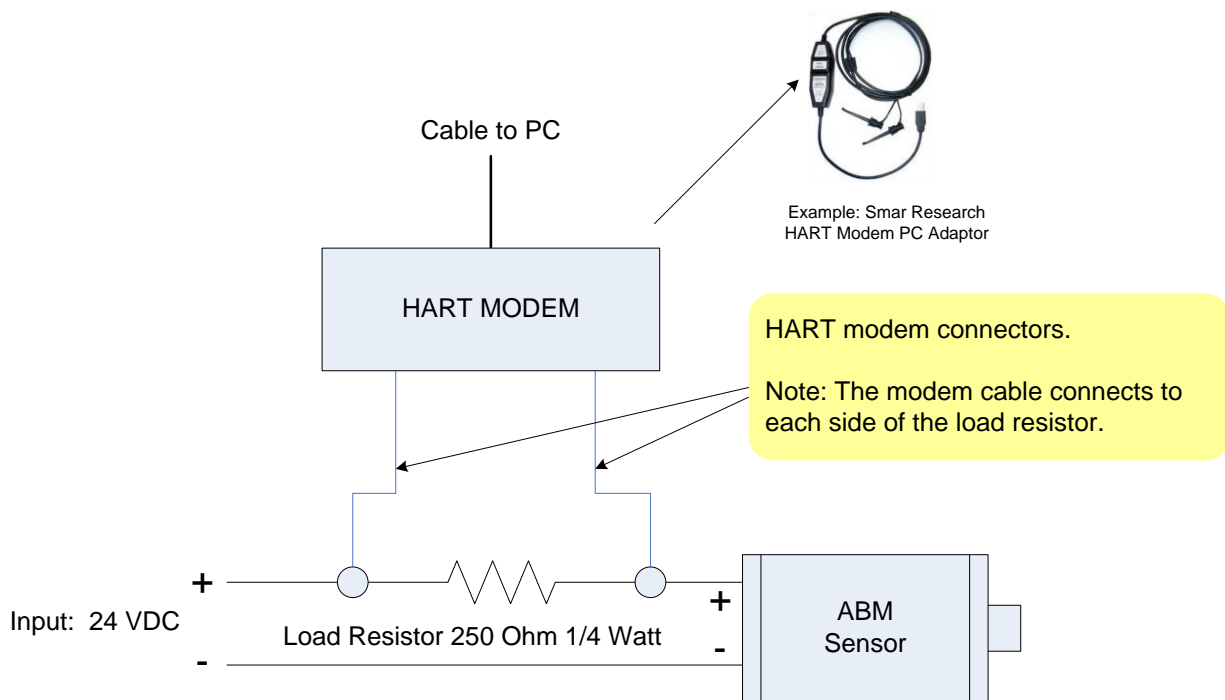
Cable to PC

Example: Smar Research
HART Modem PC Adaptor

HART MODEM

HART modem connectors.

Note: The modem cable connects to each side of the load resistor.

+

Input: 24 VDC

-

Load Resistor 250 Ohm 1/4 Watt

+

-

ABM
Sensor